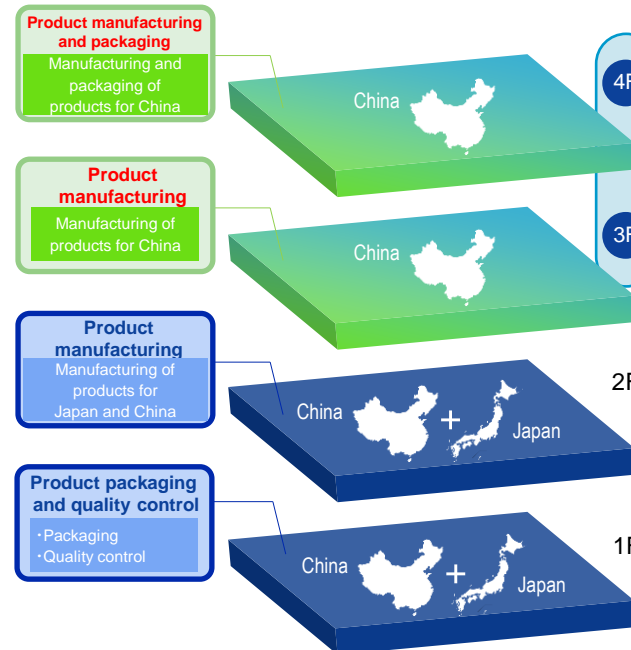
Product manufacturing and packaging
Manufacturing and packaging of products for China

China

4F

Product manufacturing
Manufacturing of products for China

China

3F

Product manufacturing
Manufacturing of products for Japan and China

China + Japan

2F

Product packaging and quality control
・Packaging
・Quality control

China + Japan

1F